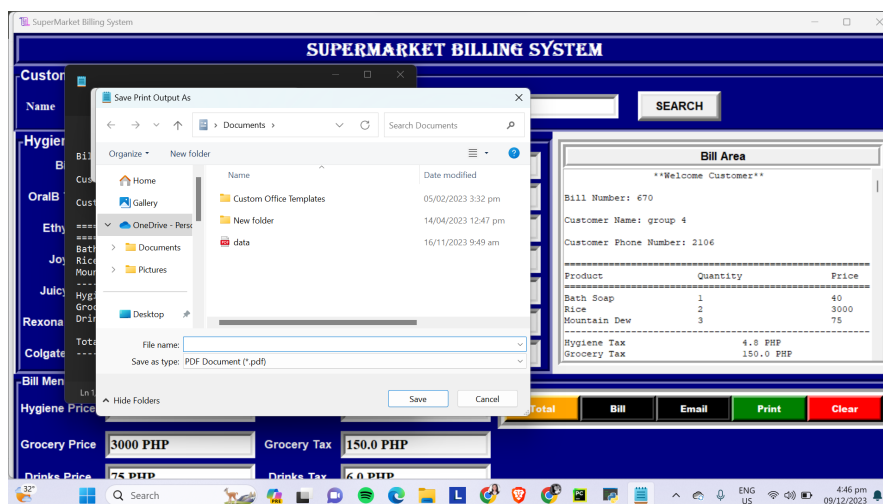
SuperMarket Billing System

SUPERMARKET BILLING SYSTEM

Custom

Name

SEARCH

Hygien

Bi

OralB

Ethy

Joy

Juicy

Rexona

Colgate

Bill Men

Hygiene Price

Grocery Price 3000 PHP

Grocery Tax 150.0 PHP

Drinks Price 75 PHP

Drinks Tax 6.0 PHP

Bil

Cus

Cust

====
====
Bath
Rice
Moun
----
Hygi
Groc
Drin

Tota
----

Ln 1

Save Print Output As

Documents

Search Documents

Organize ▾ New folder

Home

Gallery

OneDrive - Pers

Documents

Pictures

Desktop

| Name | Date modified |
|---|---|
| Custom Office Templates | 05/02/2023 3:32 pm |
| New folder | 14/04/2023 12:47 pm |
| data | 16/11/2023 9:49 am |

File name:

Save as type: PDF Document (*.pdf)

Hide Folders

Save

Cancel

Bill Area

**Welcome Customer**

Bill Number: 670

Customer Name: group 4

Customer Phone Number: 2106

| Product | Quantity | Price |
|---|---|---|
| Bath Soap | 1 | 40 |
| Rice | 2 | 3000 |
| Mountain Dew | 3 | 75 |

Hygiene Tax 4.8 PHP
Grocery Tax 150.0 PHP

Total

Bill

Email

Print

Clear

32°

Search

ENG US

4:46 pm 09/12/2023